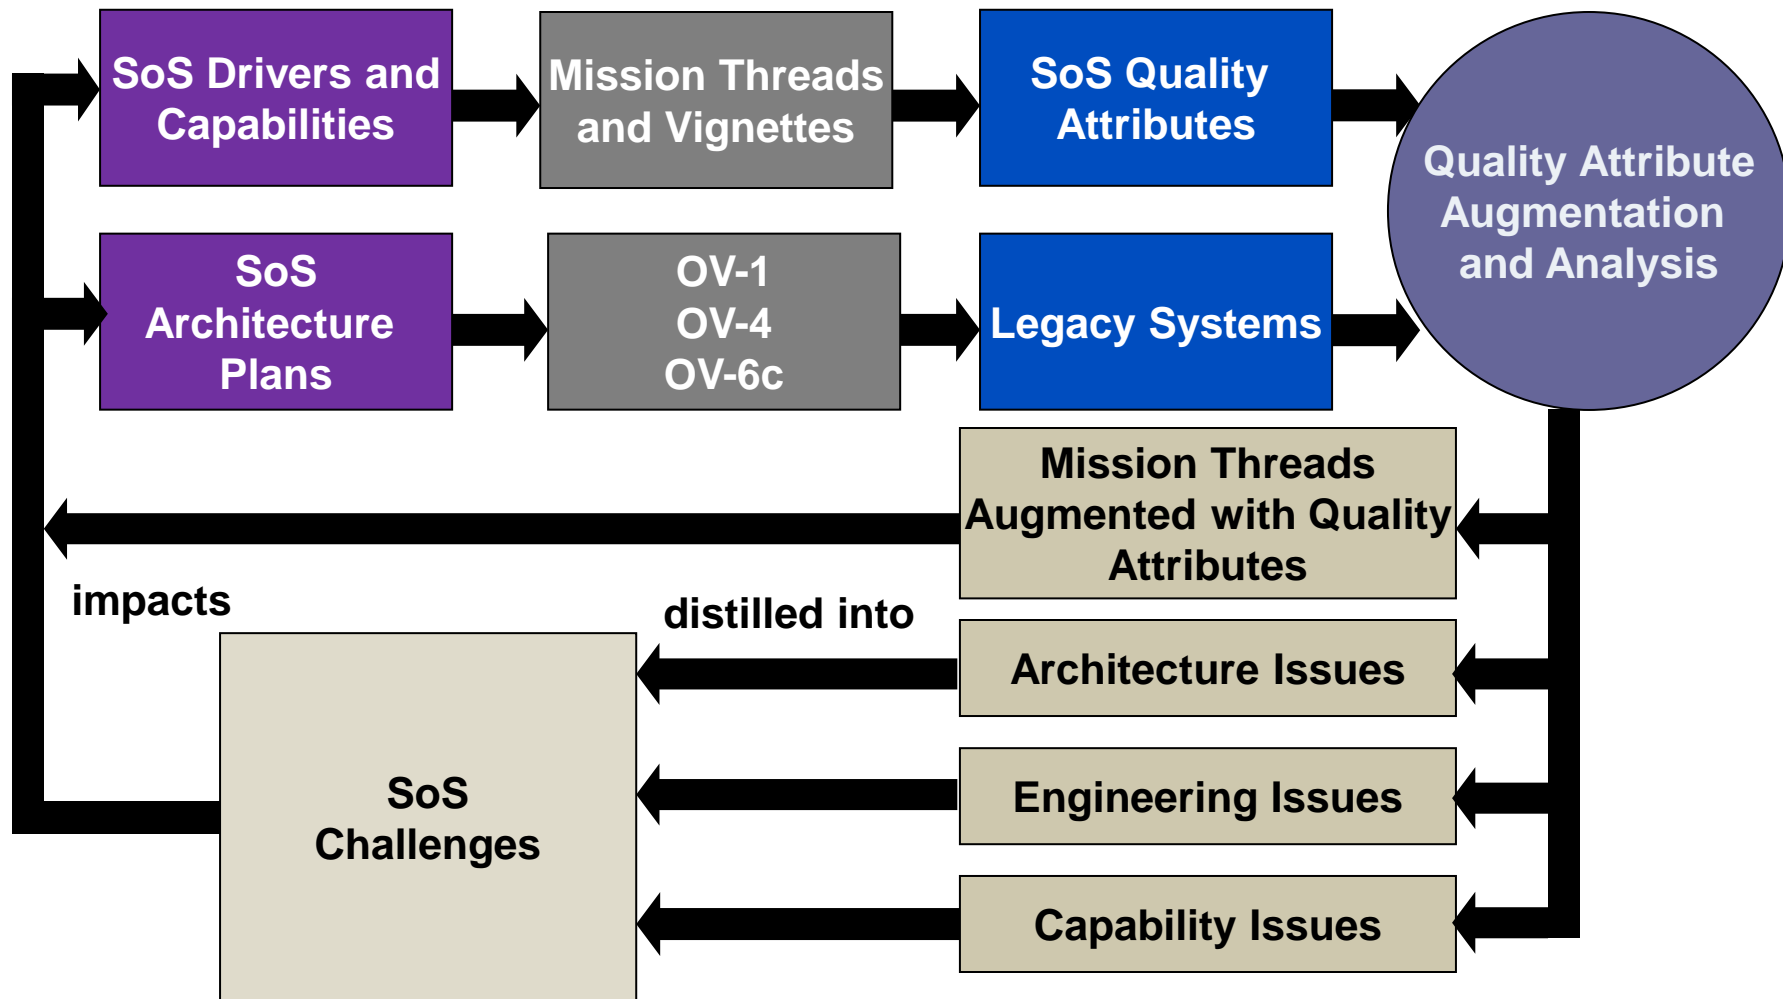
SoS Drivers and Capabilities

Mission Threads and Vignettes

SoS Quality Attributes

Quality Attribute Augmentation and Analysis

SoS Architecture Plans

OV-1
OV-4
OV-6c

Legacy Systems

Mission Threads Augmented with Quality Attributes

impacts

distilled into

Architecture Issues

SoS Challenges

Engineering Issues

Capability Issues